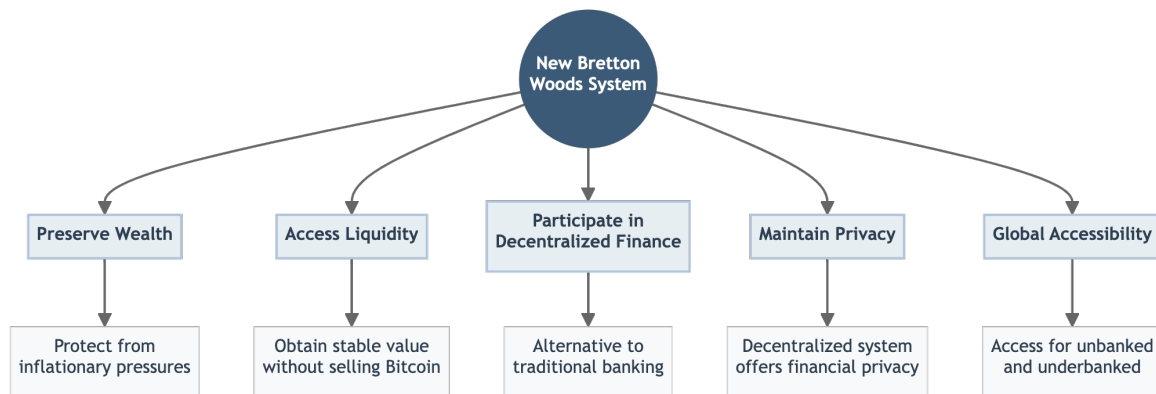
New Bretton Woods System

Preserve Wealth

Access Liquidity

Participate in Decentralized Finance

Maintain Privacy

Global Accessibility

Protect from inflationary pressures

Obtain stable value without selling Bitcoin

Alternative to traditional banking

Decentralized system offers financial privacy

Access for unbanked and underbanked